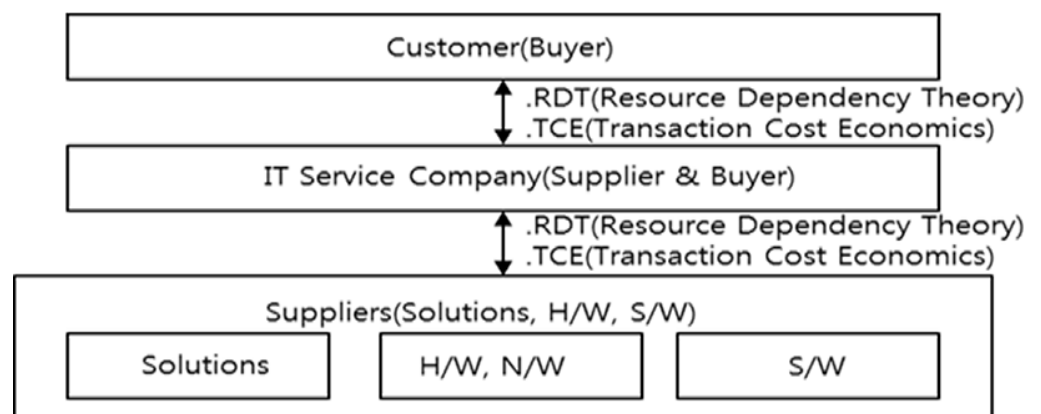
Customer(Buyer)

.RDT(Resource Dependency Theory)
.TCE(Transaction Cost Economics)

IT Service Company(Supplier & Buyer)

.RDT(Resource Dependency Theory)
.TCE(Transaction Cost Economics)

Suppliers(Solutions, H/W, S/W)

Solutions

H/W, N/W

S/W